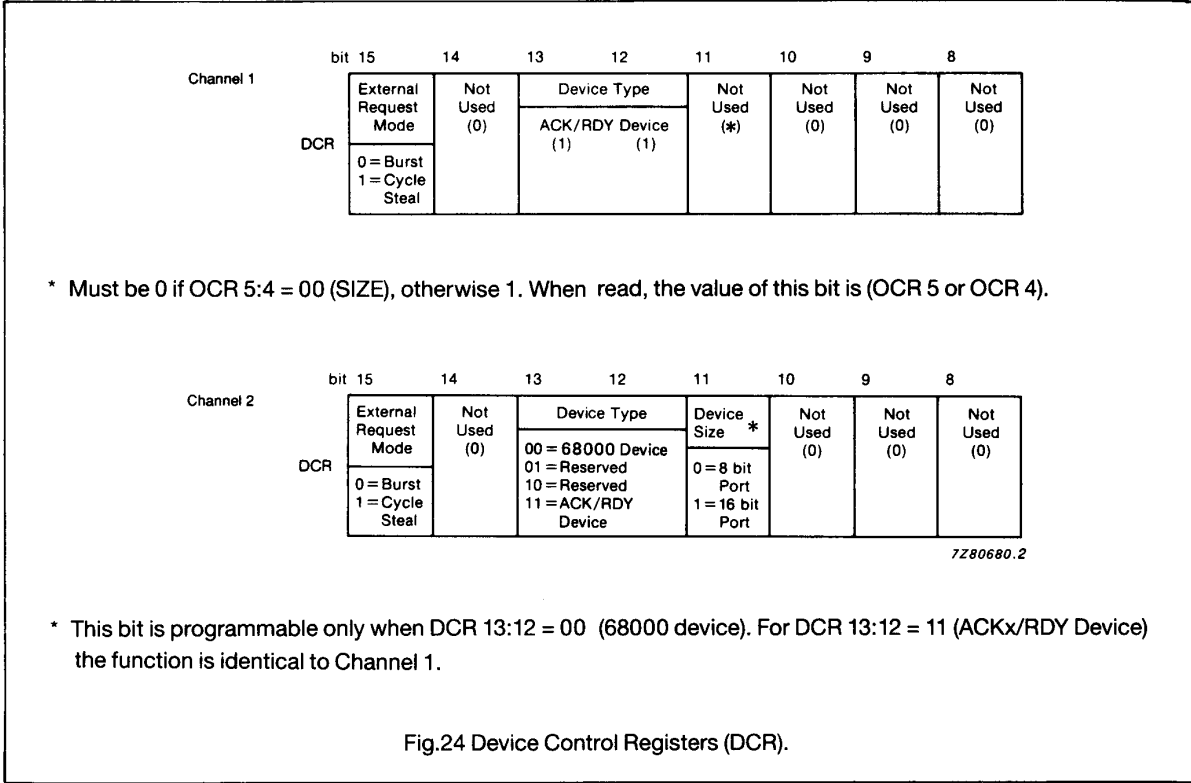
Channel 1

DCR

| bit 15 | 14 | 13 | 12 | 11 | 10 | 9 | 8 |
|---|---|---|---|---|---|---|---|
| External Request Mode<br>0 = Burst<br>1 = Cycle Steal | Not Used (0) | Device Type<br>ACK/RDY Device (1) (1) | | Not Used (*) | Not Used (0) | Not Used (0) | Not Used (0) |

* Must be 0 if OCR 5:4 = 00 (SIZE), otherwise 1. When read, the value of this bit is (OCR 5 or OCR 4).

Channel 2

DCR

| bit 15 | 14 | 13 | 12 | 11 | 10 | 9 | 8 |
|---|---|---|---|---|---|---|---|
| External Request Mode<br>0 = Burst<br>1 = Cycle Steal | Not Used (0) | Device Type<br>00 = 68000 Device<br>01 = Reserved<br>10 = Reserved<br>11 = ACK/RDY Device | | Device Size *<br>0 = 8 bit Port<br>1 = 16 bit Port | Not Used (0) | Not Used (0) | Not Used (0) |

7Z80680.2

* This bit is programmable only when DCR 13:12 = 00 (68000 device). For DCR 13:12 = 11 (ACKx/RDY Device) the function is identical to Channel 1.

Fig.24 Device Control Registers (DCR).